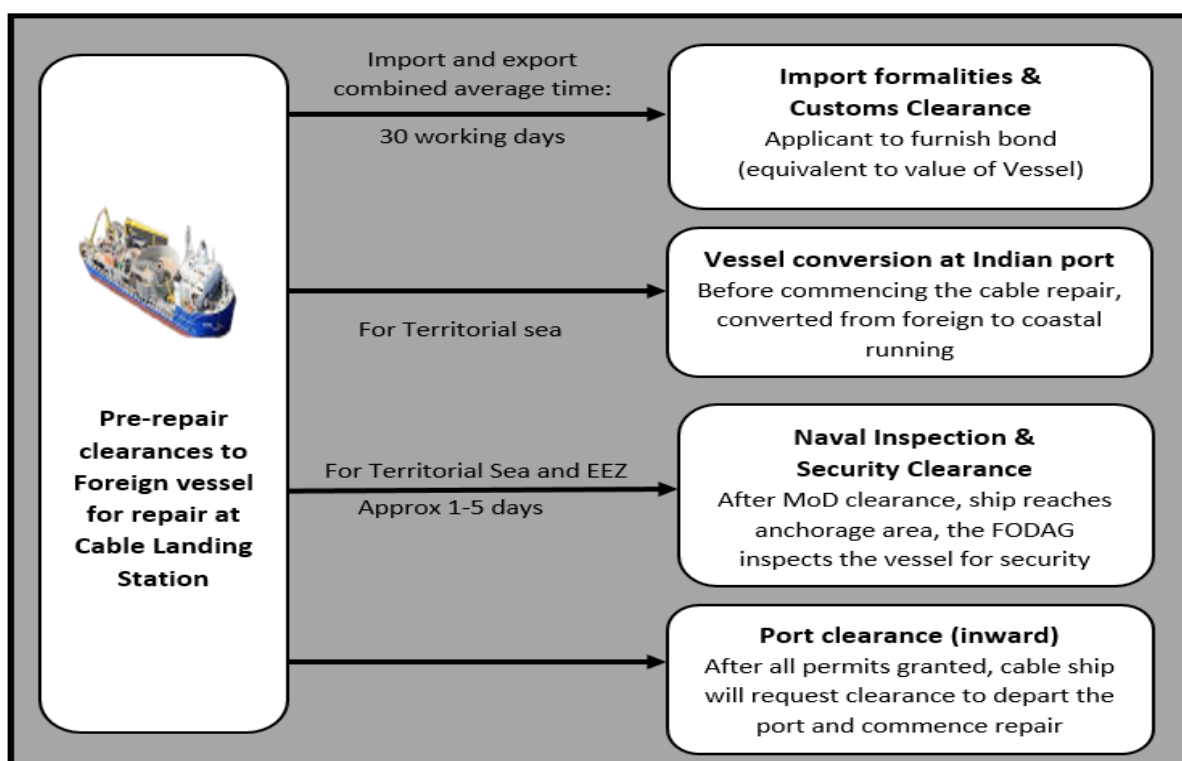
Pre-repair clearances to Foreign vessel for repair at Cable Landing Station

Import and export combined average time:

30 working days

Import formalities & Customs Clearance
Applicant to furnish bond (equivalent to value of Vessel)

For Territorial sea

Vessel conversion at Indian port
Before commencing the cable repair, converted from foreign to coastal running

For Territorial Sea and EEZ
Approx 1-5 days

Naval Inspection & Security Clearance
After MoD clearance, ship reaches anchorage area, the FODAG inspects the vessel for security

Port clearance (inward)
After all permits granted, cable ship will request clearance to depart the port and commence repair